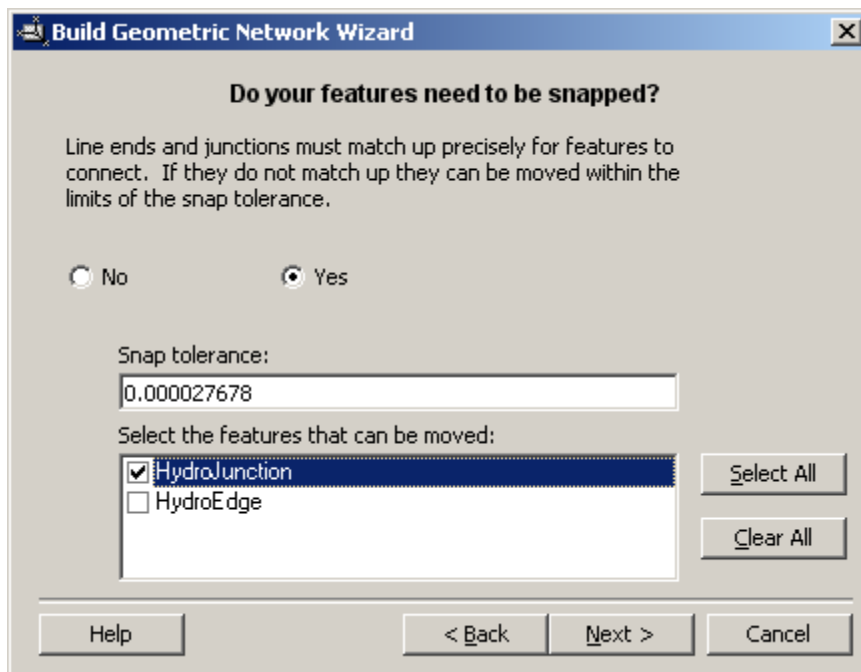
Build Geometric Network Wizard

Do your features need to be snapped?

Line ends and junctions must match up precisely for features to connect. If they do not match up they can be moved within the limits of the snap tolerance.

No

Yes

Snap tolerance:

0.000027678

Select the features that can be moved:

HydroJunction

HydroEdge

Select All

Clear All

Help

< Back

Next >

Cancel